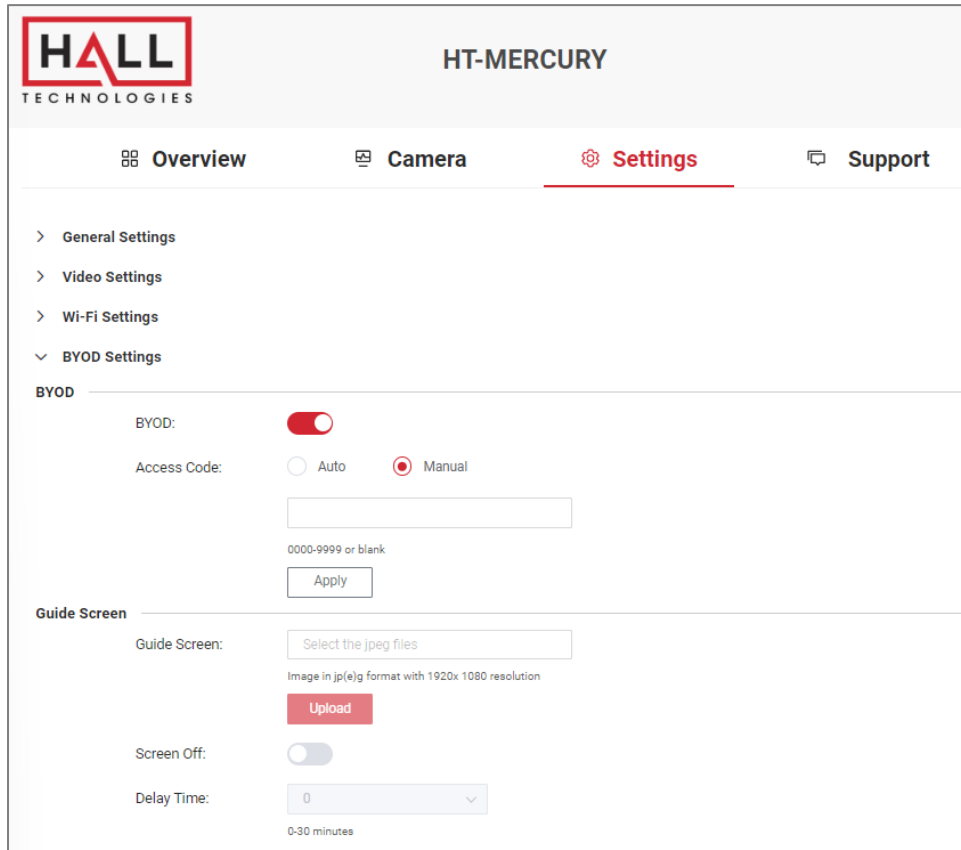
HALL
TECHNOLOGIES

HT-MERCURY

Overview
Camera
Settings
Support

General Settings
Video Settings
Wi-Fi Settings
BYOD Settings

BYOD

BYOD:

Access Code: Auto Manual

0000-9999 or blank

Apply

Guide Screen

Guide Screen: Select the jpeg files

Image in jp(e)g format with 1920x 1080 resolution

Upload

Screen Off:

Delay Time: 0

0-30 minutes